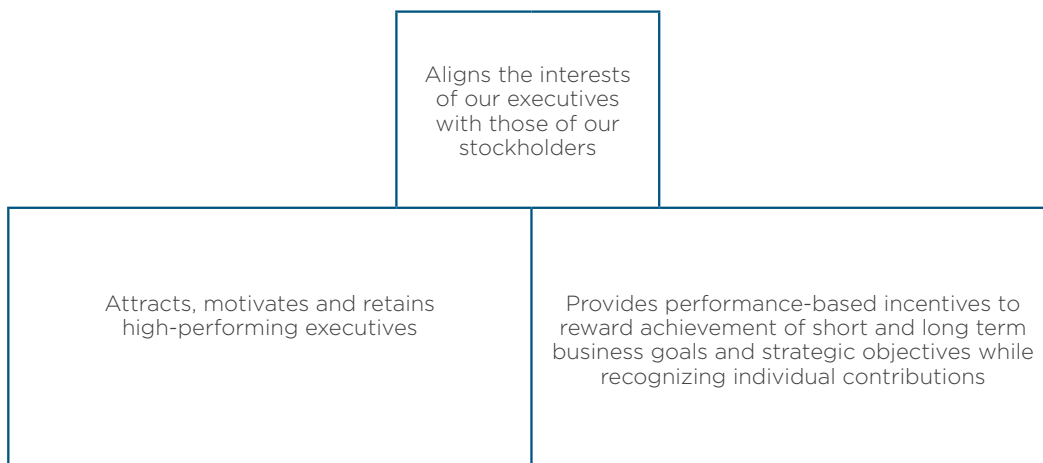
Aligns the interests of our executives with those of our stockholders

Attracts, motivates and retains high-performing executives

Provides performance-based incentives to reward achievement of short and long term business goals and strategic objectives while recognizing individual contributions